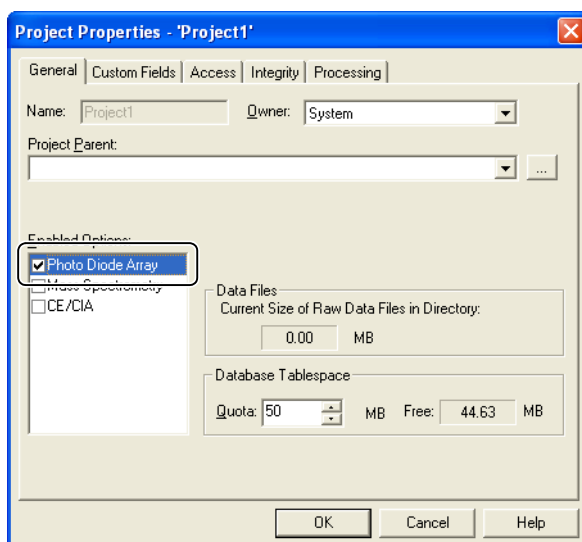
Project Properties - 'Project1'

General | Custom Fields | Access | Integrity | Processing

Name: Project1 Owner: System

Project Parent:

...

Enabled Options:

Photo Diode Array

Mass Spectrometry

CE/CIA

Data Files

Current Size of Raw Data Files in Directory:

0.00 MB

Database Tablespace

Quota: 50 MB Free: 44.63 MB

OK Cancel Help